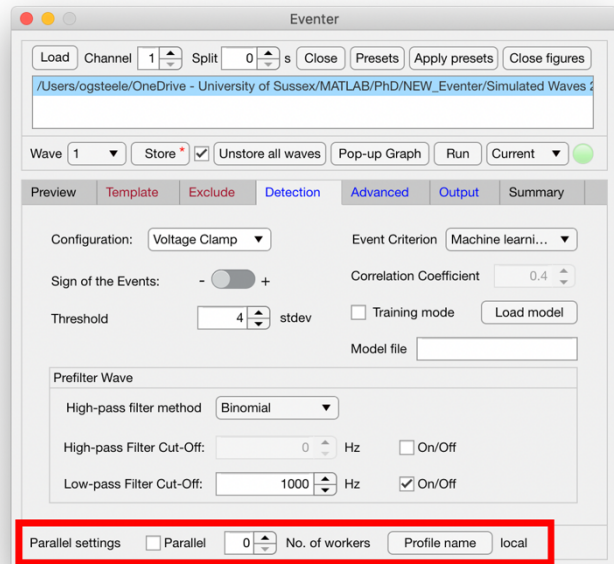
Eventer

Load Channel 1 Split 0 s Close Presets Apply presets Close figures

/Users/ogsteele/OneDrive - University of Sussex/MATLAB/PhD/NEW_Eventer/Simulated Waves 2

Wave 1 Store * Unstore all waves Pop-up Graph Run Current

Preview Template Exclude Detection Advanced Output Summary

Configuration: Voltage Clamp

Event Criterion Machine learni...

Sign of the Events: - +

Correlation Coefficient 0.4

Threshold 4 stdev

Training mode Load model

Model file

Prefilter Wave

High-pass filter method Binomial

High-pass Filter Cut-Off: 0 Hz On/Off

Low-pass Filter Cut-Off: 1000 Hz On/Off

Parallel settings Parallel 0 No. of workers Profile name local